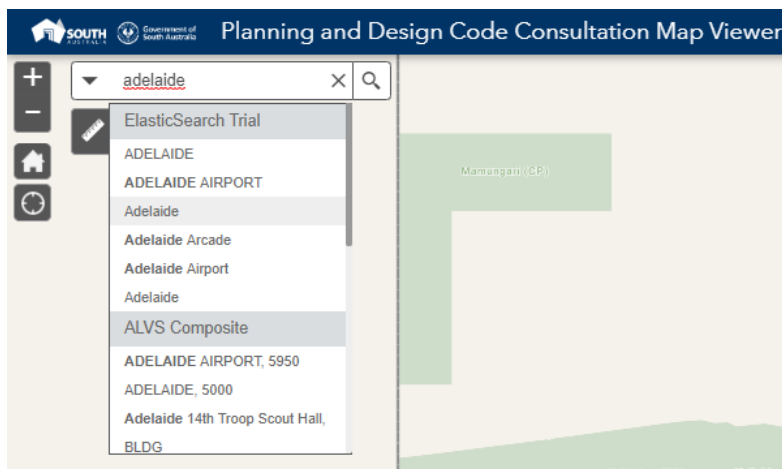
SOUTH AUSTRALIA Government of South Australia Planning and Design Code Consultation Map Viewer

+
−

adelaide

ElasticSearch Trial
ADELAIDE
ADELAIDE AIRPORT
Adelaide
Adelaide Arcade
Adelaide Airport
Adelaide
ALVS Composite
ADELAIDE AIRPORT, 5950
ADELAIDE, 5000
Adelaide 14th Troop Scout Hall, BLDG

Mamungari (CP)